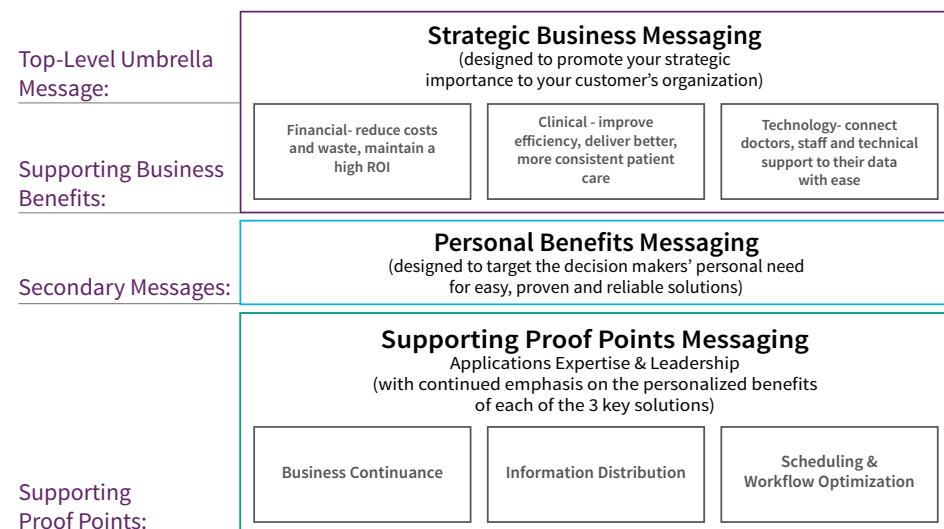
Top-Level Umbrella Message:

Supporting Business Benefits:

Strategic Business Messaging
(designed to promote your strategic importance to your customer's organization)

Financial- reduce costs and waste, maintain a high ROI

Clinical - improve efficiency, deliver better, more consistent patient care

Technology- connect doctors, staff and technical support to their data with ease

Secondary Messages:

Personal Benefits Messaging
(designed to target the decision makers' personal need for easy, proven and reliable solutions)

Supporting Proof Points:

Supporting Proof Points Messaging
Applications Expertise & Leadership
(with continued emphasis on the personalized benefits of each of the 3 key solutions)

Business Continuance

Information Distribution

Scheduling & Workflow Optimization